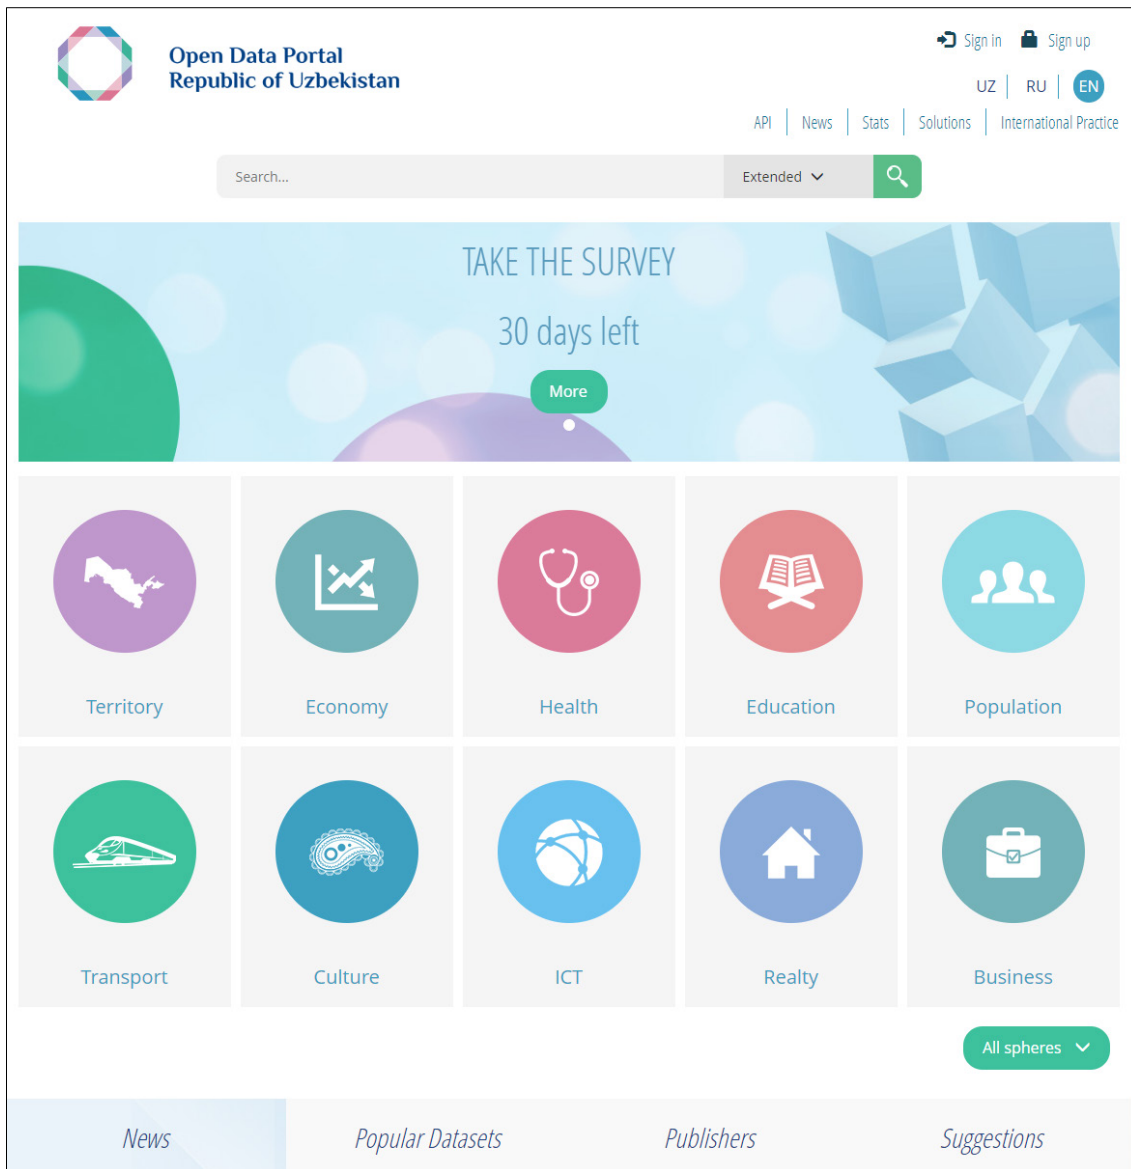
Open Data Portal
Republic of Uzbekistan

Sign in Sign up

UZ | RU | EN

API | News | Stats | Solutions | International Practice

Search...

Extended

TAKE THE SURVEY

30 days left

More

Territory

Economy

Health

Education

Population

Transport

Culture

ICT

Realty

Business

All spheres

News

Popular Datasets

Publishers

Suggestions